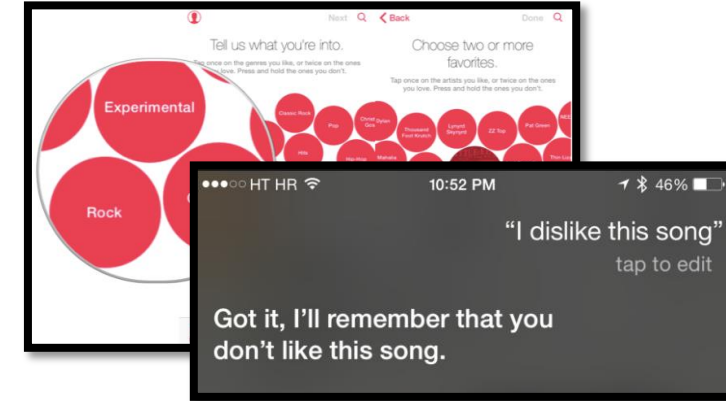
Next

Tell us what you're into.

Tap once on the genres you like, or twice on the ones you love. Press and hold the ones you don't.

Experimental

Rock

Back

Done

Choose two or more favorites.

Tap once on the artists you like, or twice on the ones you love. Press and hold the ones you don't.

Classic Rock

Pop

Hits

Christ Gos

Dylan

Thousand Foot Krutch

Lynyrd Skynyrd

ZZ Top

Pat Green

Hip-Hop

Mahalia

●●●○○ HT HR

10:52 PM

46%

"I dislike this song"

tap to edit

Got it, I'll remember that you don't like this song.